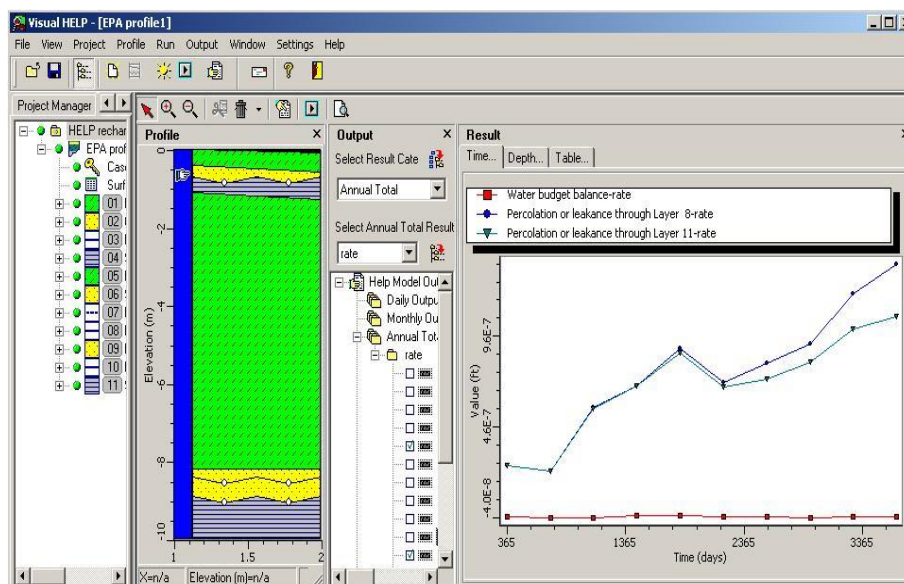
Visual HELP - [EPA profile1]

File View Project Profile Run Output Window Settings Help

Project Manager

HELP rechar
EPA prof
Cas
Surf
01
02
03
04
05
06
07
08
09
10
11

Profile

0
-2
-4
-6
-8
-10
Elevation (m)
1
1.5
2

X=n/a Elevation (m)=n/a

Output

Select Result Cate

Annual Total

Select Annual Total Result

rate

Help Model Out
Daily Outpu
Monthly Ou
Annual Tot
rate

Result

Time... Depth... Table...

Water budget balance-rate
Percolation or leakance through Layer 8-rate
Percolation or leakance through Layer 11-rate

9.6E-7
4.6E-7
-4.0E-8
Value (ft)
365
1365
2365
3365
Time (days)